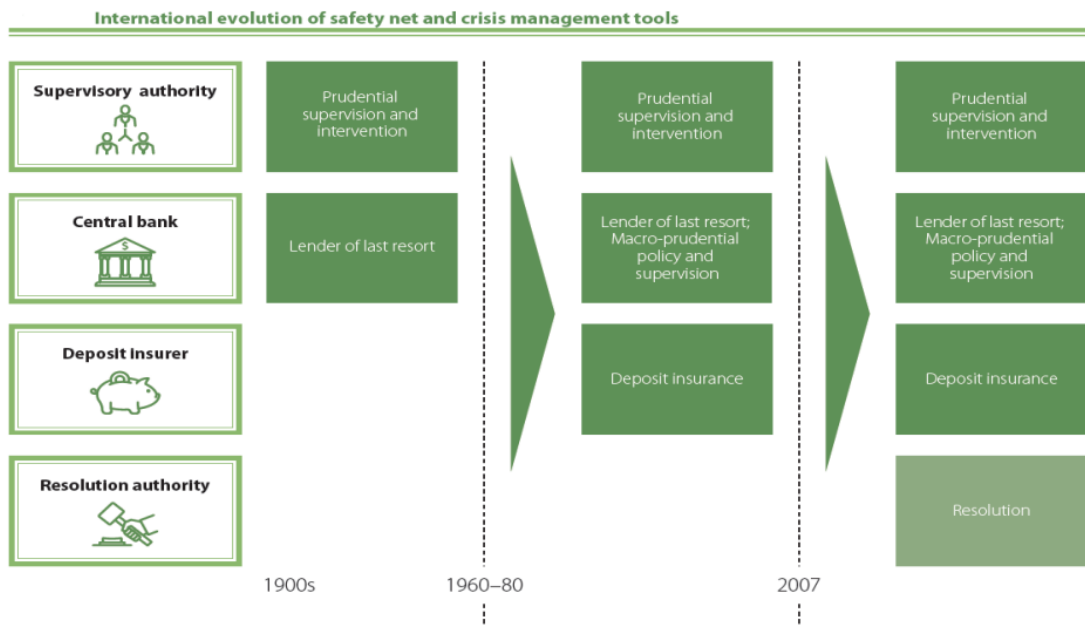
International evolution of safety net and crisis management tools

Supervisory authority

Central bank

Deposit insurer

Resolution authority

Prudential supervision and intervention

Lender of last resort

Prudential supervision and intervention

Lender of last resort; Macro-prudential policy and supervision

Deposit insurance

Prudential supervision and intervention

Lender of last resort; Macro-prudential policy and supervision

Deposit insurance

Resolution

1900s

1960–80

2007